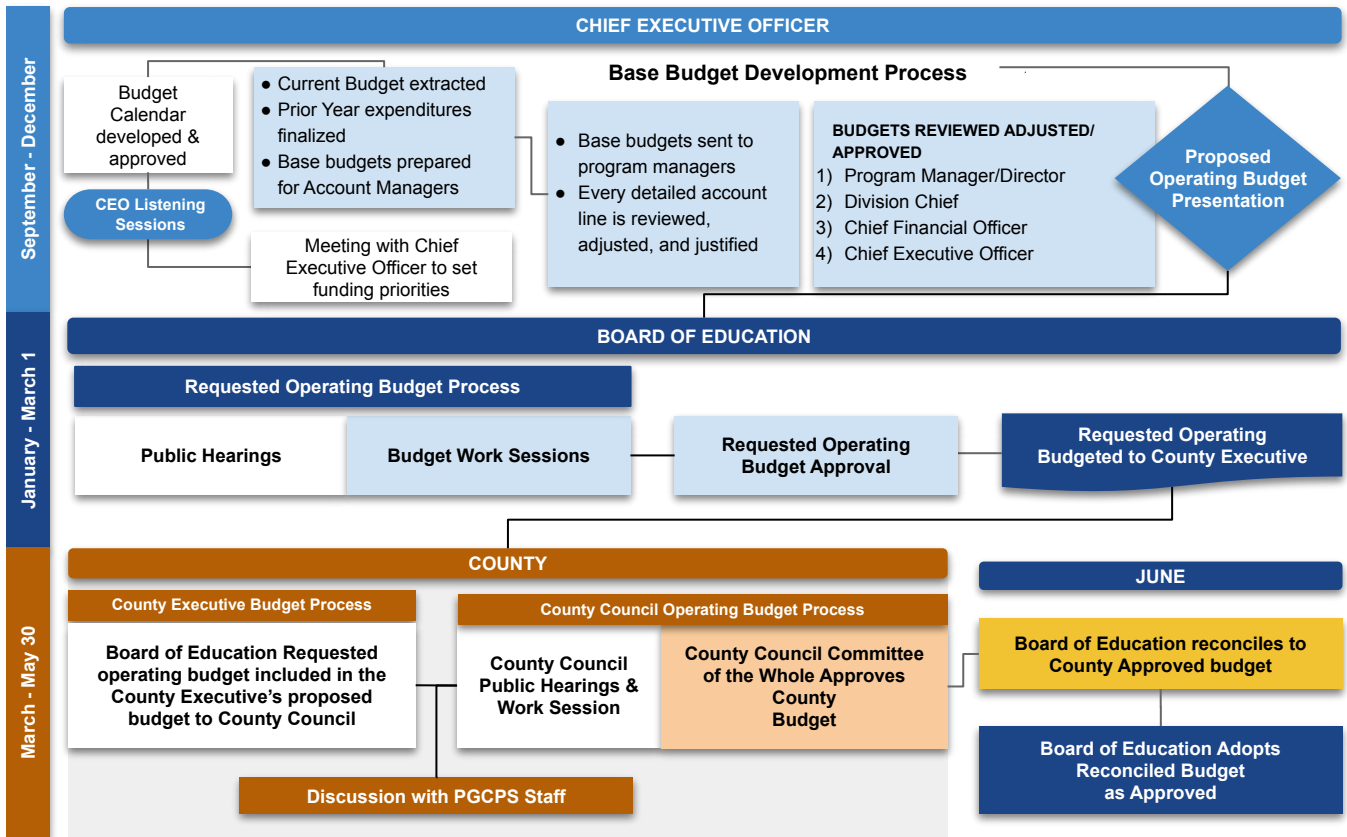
September - December

CHIEF EXECUTIVE OFFICER

Base Budget Development Process

Budget Calendar developed & approved

CEO Listening Sessions

Meeting with Chief Executive Officer to set funding priorities

● Current Budget extracted
● Prior Year expenditures finalized
● Base budgets prepared for Account Managers

● Base budgets sent to program managers
● Every detailed account line is reviewed, adjusted, and justified

BUDGETS REVIEWED ADJUSTED/ APPROVED
1) Program Manager/Director
2) Division Chief
3) Chief Financial Officer
4) Chief Executive Officer

Proposed Operating Budget Presentation

January - March 1

BOARD OF EDUCATION

Requested Operating Budget Process

Public Hearings

Budget Work Sessions

Requested Operating Budget Approval

Requested Operating Budgeted to County Executive

March - May 30

COUNTY

County Executive Budget Process

Board of Education Requested operating budget included in the County Executive's proposed budget to County Council

County Council Operating Budget Process

County Council Public Hearings & Work Session

County Council Committee of the Whole Approves County Budget

Discussion with PGCPS Staff

JUNE

Board of Education reconciles to County Approved budget

Board of Education Adopts Reconciled Budget as Approved